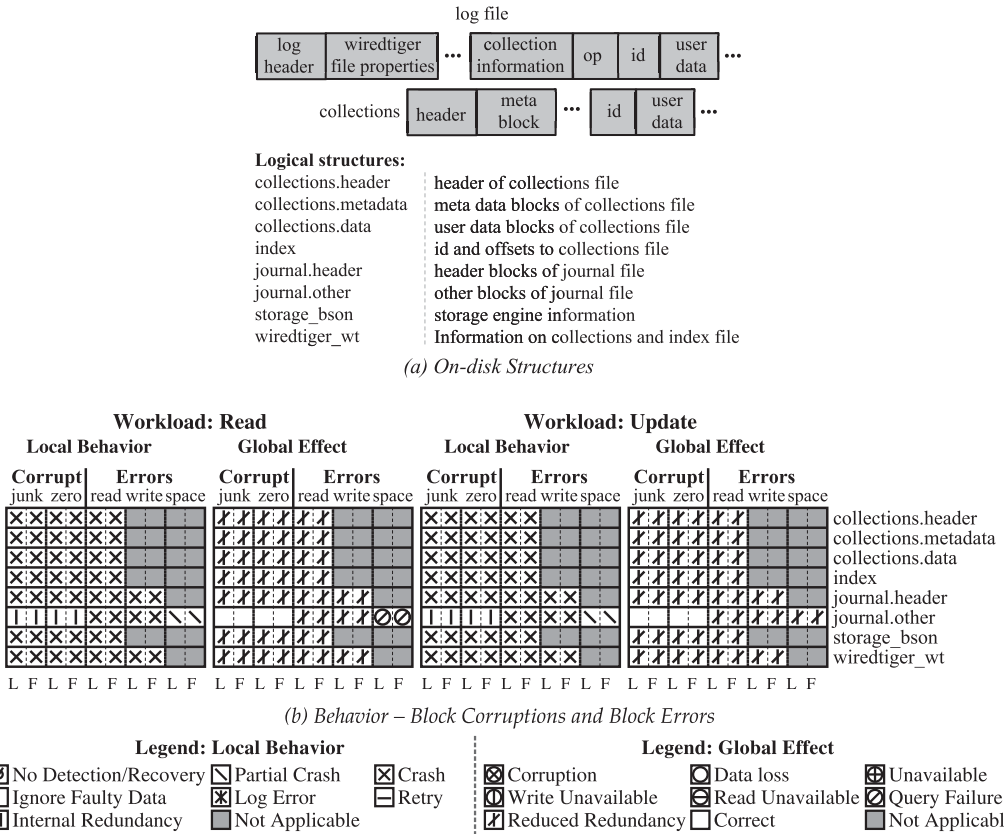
log file

| log header | wiredtiger file properties | ... | collection information | op | id | user data | ... |
|---|---|---|---|---|---|---|---|

collections

| header | meta block | ... | id | user data | ... |
|---|---|---|---|---|---|

**Logical structures:**

| | |
|---|---|
| collections.header | header of collections file |
| collections.metadata | meta data blocks of collections file |
| collections.data | user data blocks of collections file |
| index | id and offsets to collections file |
| journal.header | header blocks of journal file |
| journal.other | other blocks of journal file |
| storage_bson | storage engine information |
| wiredtiger_wt | Information on collections and index file |

(a) On-disk Structures

Workload: Read

Local Behavior

Corrupt junk zero Errors read write space

L F L F L F L F L F

Global Effect

Corrupt junk zero Errors read write space

L F L F L F L F L F

Workload: Update

Local Behavior

Corrupt junk zero Errors read write space

L F L F L F L F L F

Global Effect

Corrupt junk zero Errors read write space

L F L F L F L F L F

collections.header
collections.metadata
collections.data
index
journal.header
journal.other
storage_bson
wiredtiger_wt

(b) Behavior – Block Corruptions and Block Errors

Legend: Local Behavior

No Detection/Recovery
Partial Crash
Crash
Ignore Faulty Data
Log Error
Retry
Internal Redundancy
Not Applicable

Legend: Global Effect

Corruption
Data loss
Unavailable
Write Unavailable
Read Unavailable
Query Failure
Reduced Redundancy
Correct
Not Applicabl